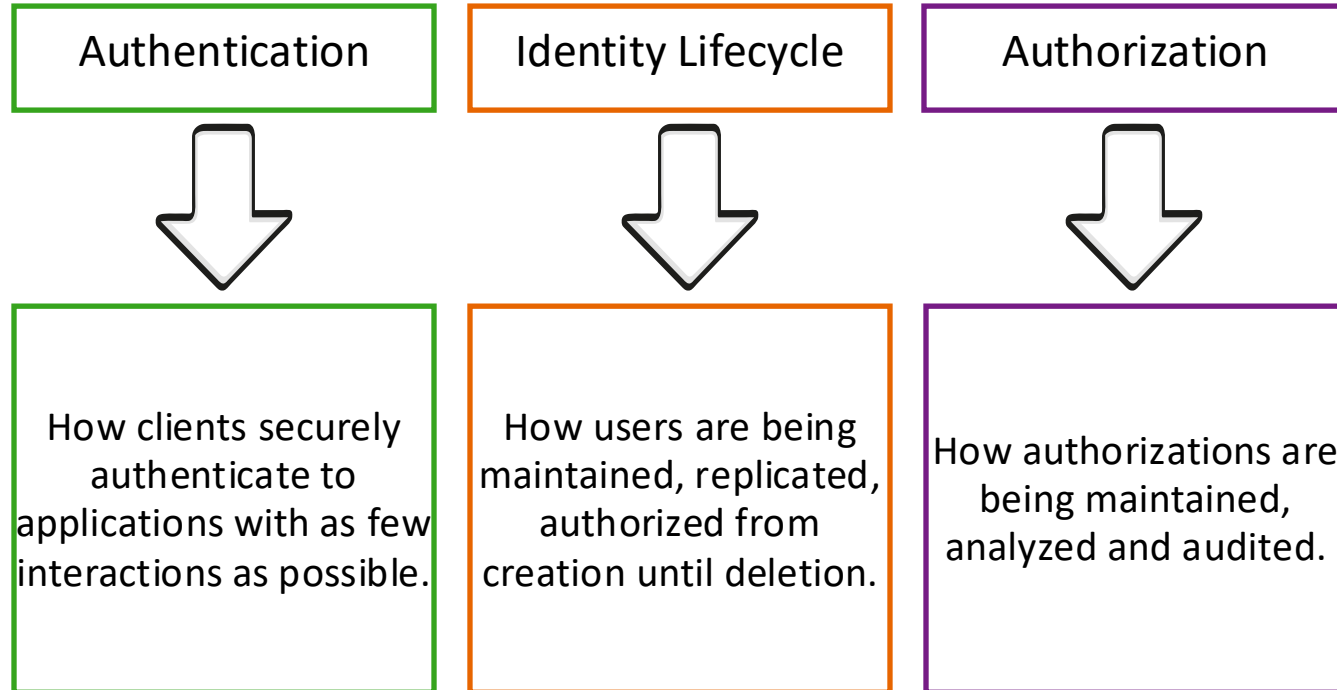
Authentication

Identity Lifecycle

Authorization

How clients securely authenticate to applications with as few interactions as possible.

How users are being maintained, replicated, authorized from creation until deletion.

How authorizations are being maintained, analyzed and audited.